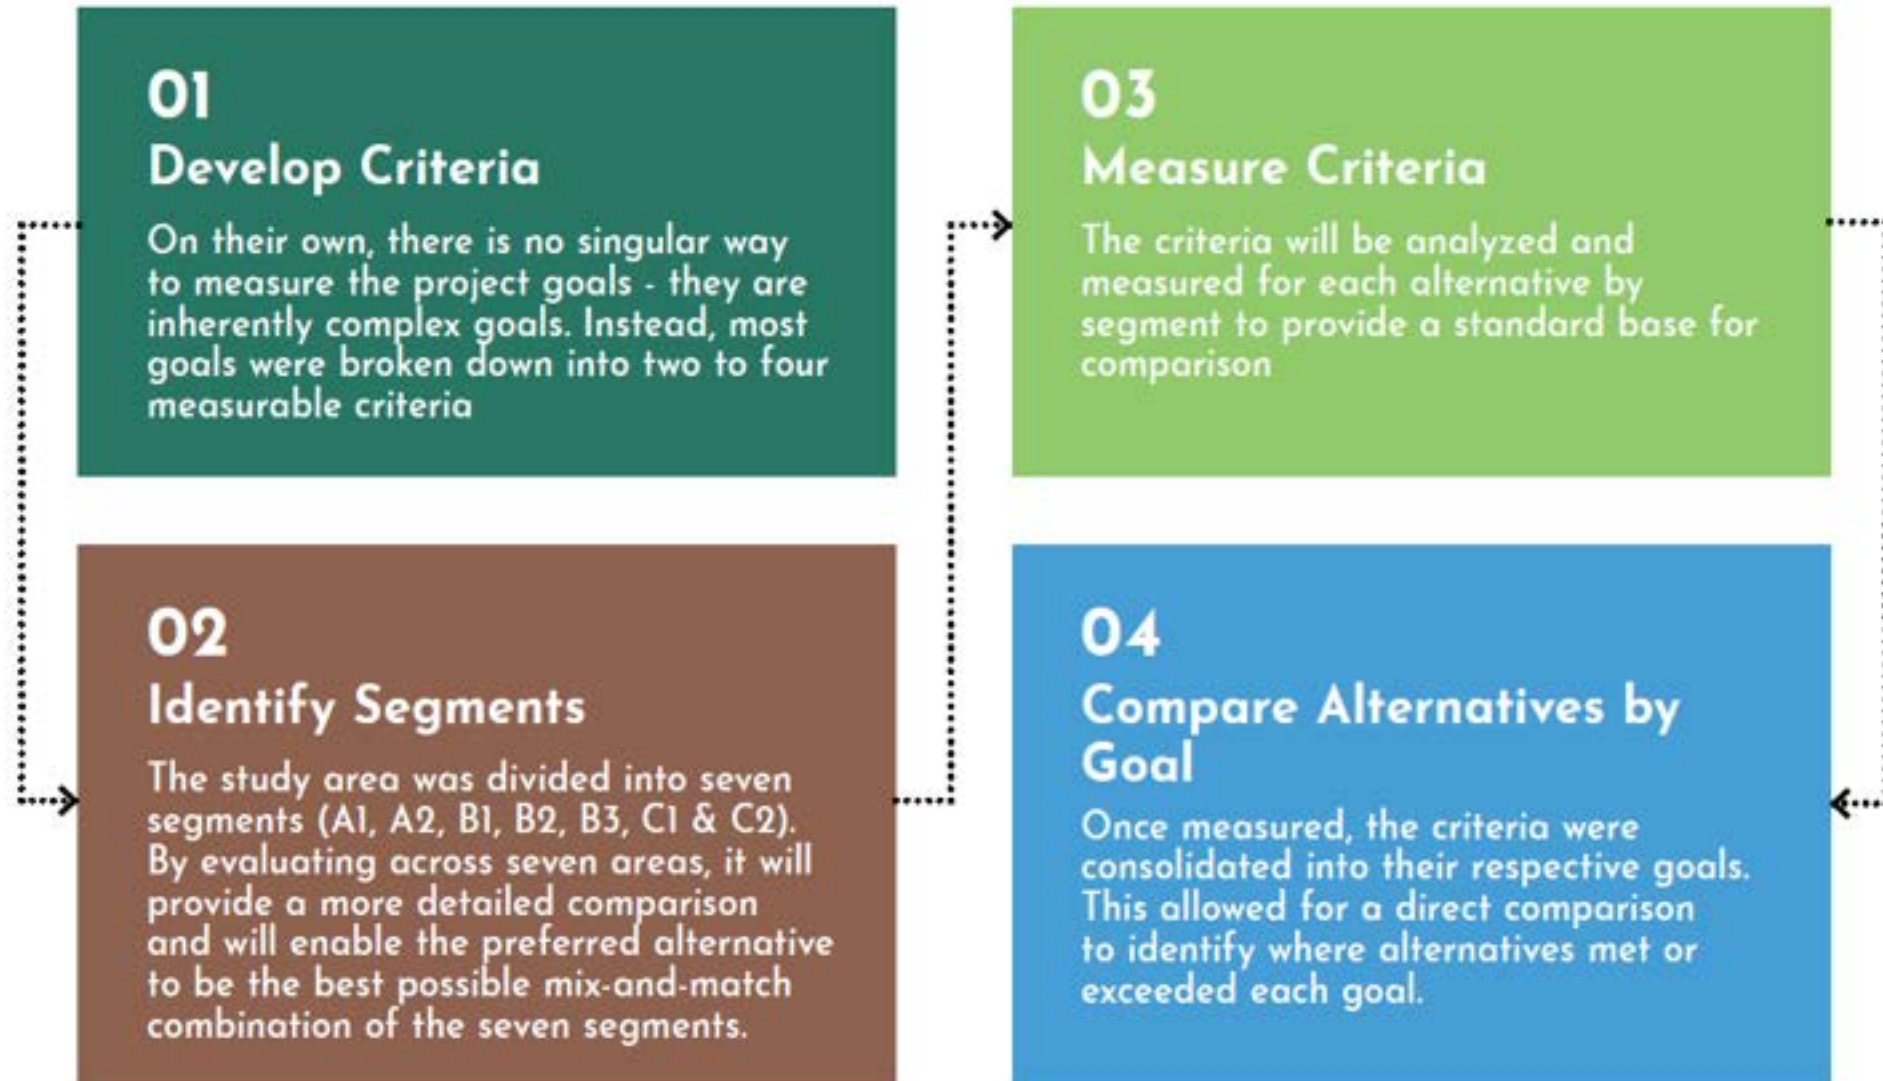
01
Develop Criteria
On their own, there is no singular way to measure the project goals - they are inherently complex goals. Instead, most goals were broken down into two to four measurable criteria

02
Identify Segments
The study area was divided into seven segments (A1, A2, B1, B2, B3, C1 & C2). By evaluating across seven areas, it will provide a more detailed comparison and will enable the preferred alternative to be the best possible mix-and-match combination of the seven segments.

03
Measure Criteria
The criteria will be analyzed and measured for each alternative by segment to provide a standard base for comparison

04
Compare Alternatives by Goal
Once measured, the criteria were consolidated into their respective goals. This allowed for a direct comparison to identify where alternatives met or exceeded each goal.